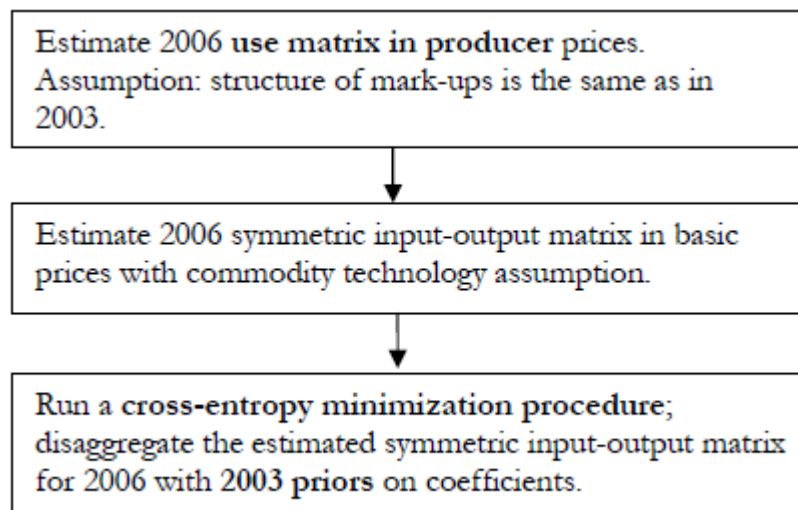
Estimate 2006 use matrix in producer prices. Assumption: structure of mark-ups is the same as in 2003.

Estimate 2006 symmetric input-output matrix in basic prices with commodity technology assumption.

Run a cross-entropy minimization procedure; disaggregate the estimated symmetric input-output matrix for 2006 with 2003 priors on coefficients.